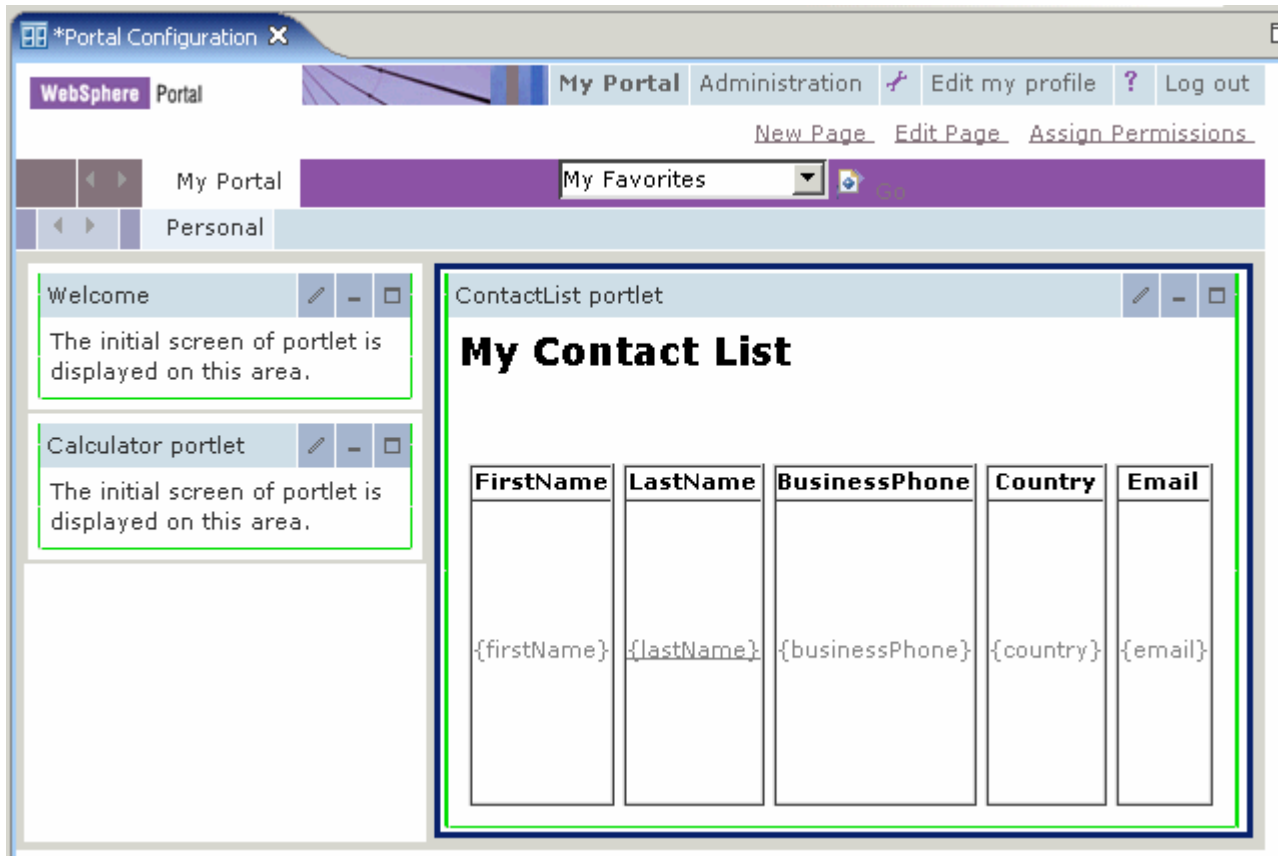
*Portal Configuration

WebSphere Portal

My Portal Administration Edit my profile ? Log out

New Page Edit Page Assign Permissions

My Portal

My Favorites

Go

Personal

Welcome

The initial screen of portlet is displayed on this area.

Calculator portlet

The initial screen of portlet is displayed on this area.

ContactList portlet

My Contact List

| FirstName | LastName | BusinessPhone | Country | Email |
|---|---|---|---|---|
| {firstName} | {lastName} | {businessPhone} | {country} | {email} |